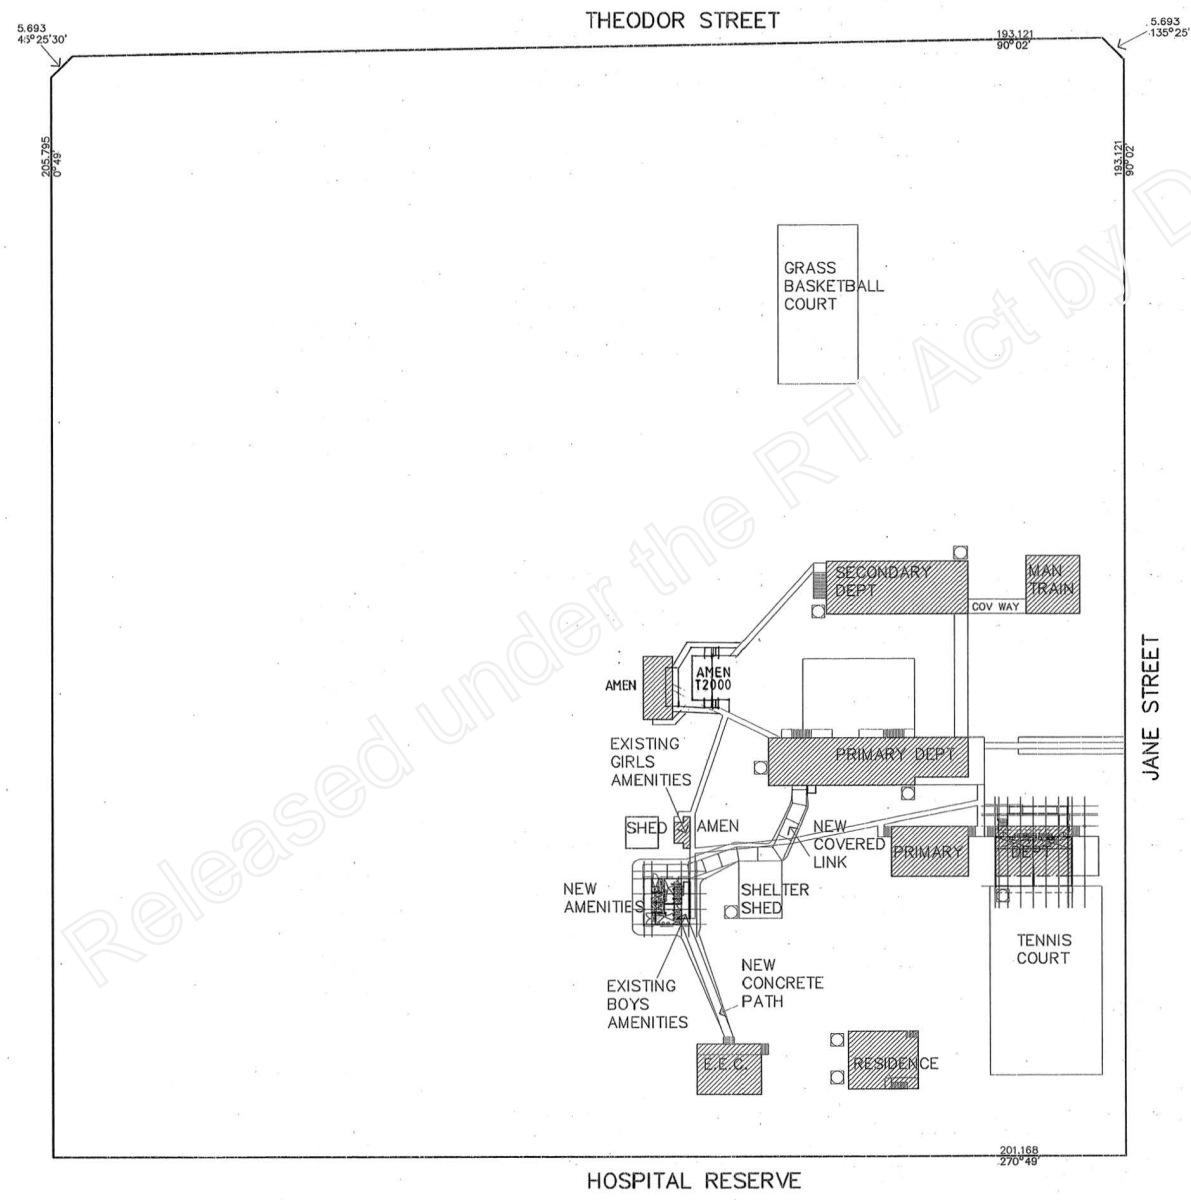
THEODOR STREET

5.693
45°25'30'

193.121
90°02'

5.693
135°25'

205.795
0°49'

193.121
90°02'

GRASS BASKETBALL COURT

SECONDARY DEPT

MAN TRAIN

COV WAY

AMEN

AMEN T2000

EXISTING GIRLS AMENITIES

PRIMARY DEPT

JANE STREET

SHED

AMEN

NEW COVERED LINK

PRIMARY

DEPT

NEW AMENITIES

SHELTER SHED

TENNIS COURT

NEW CONCRETE PATH

EXISTING BOYS AMENITIES

E.E.C.

RESIDENCE

201.168
270°49'

HOSPITAL RESERVE

Released under the RTI Act by D